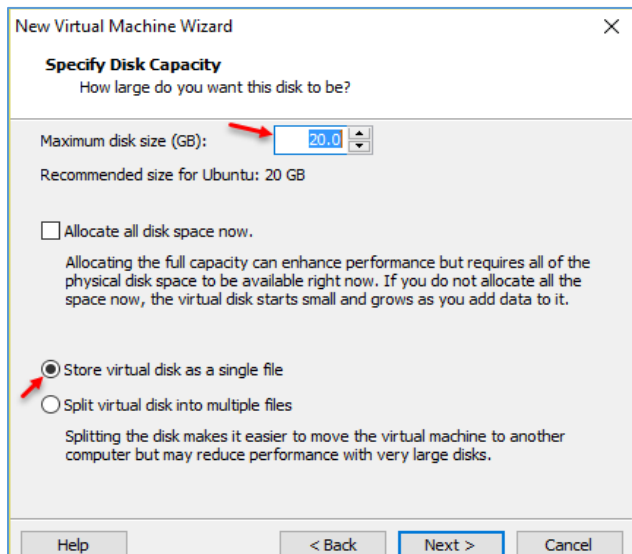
New Virtual Machine Wizard

Specify Disk Capacity
How large do you want this disk to be?

Maximum disk size (GB): 20.0

Recommended size for Ubuntu: 20 GB

Allocate all disk space now.

Allocating the full capacity can enhance performance but requires all of the physical disk space to be available right now. If you do not allocate all the space now, the virtual disk starts small and grows as you add data to it.

Store virtual disk as a single file

Split virtual disk into multiple files

Splitting the disk makes it easier to move the virtual machine to another computer but may reduce performance with very large disks.

Help
< Back
Next >
Cancel